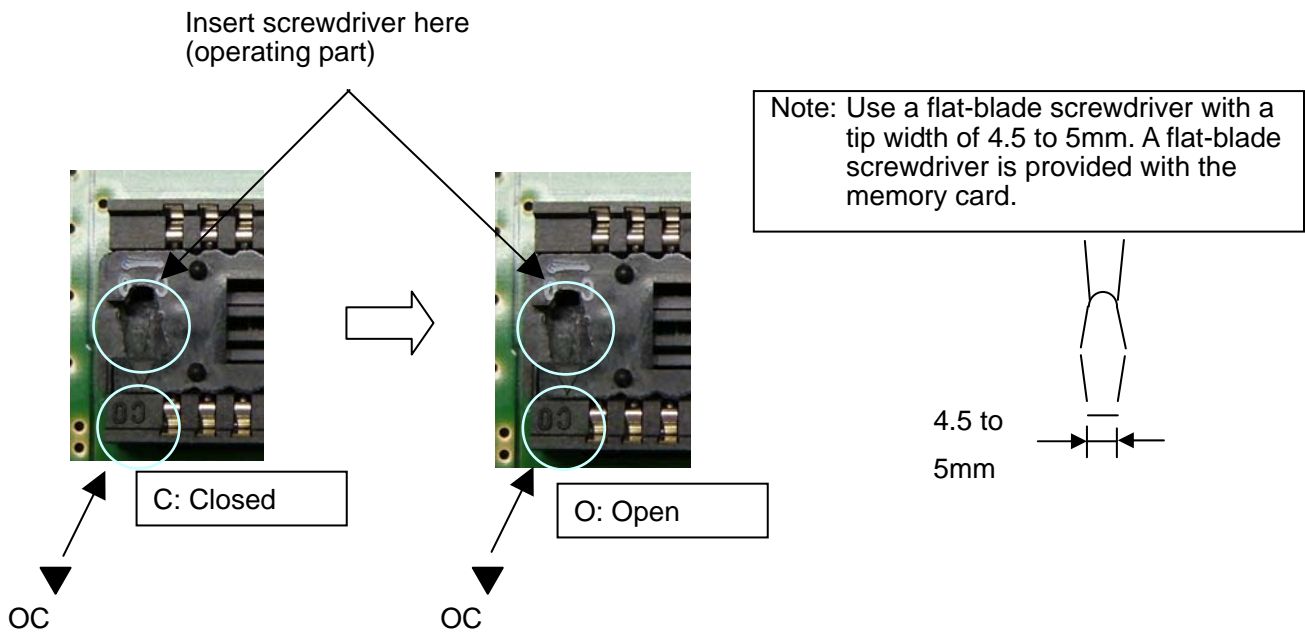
Insert screwdriver here (operating part)

Note: Use a flat-blade screwdriver with a tip width of 4.5 to 5mm. A flat-blade screwdriver is provided with the memory card.

OC

C: Closed

OC

O: Open

4.5 to 5mm